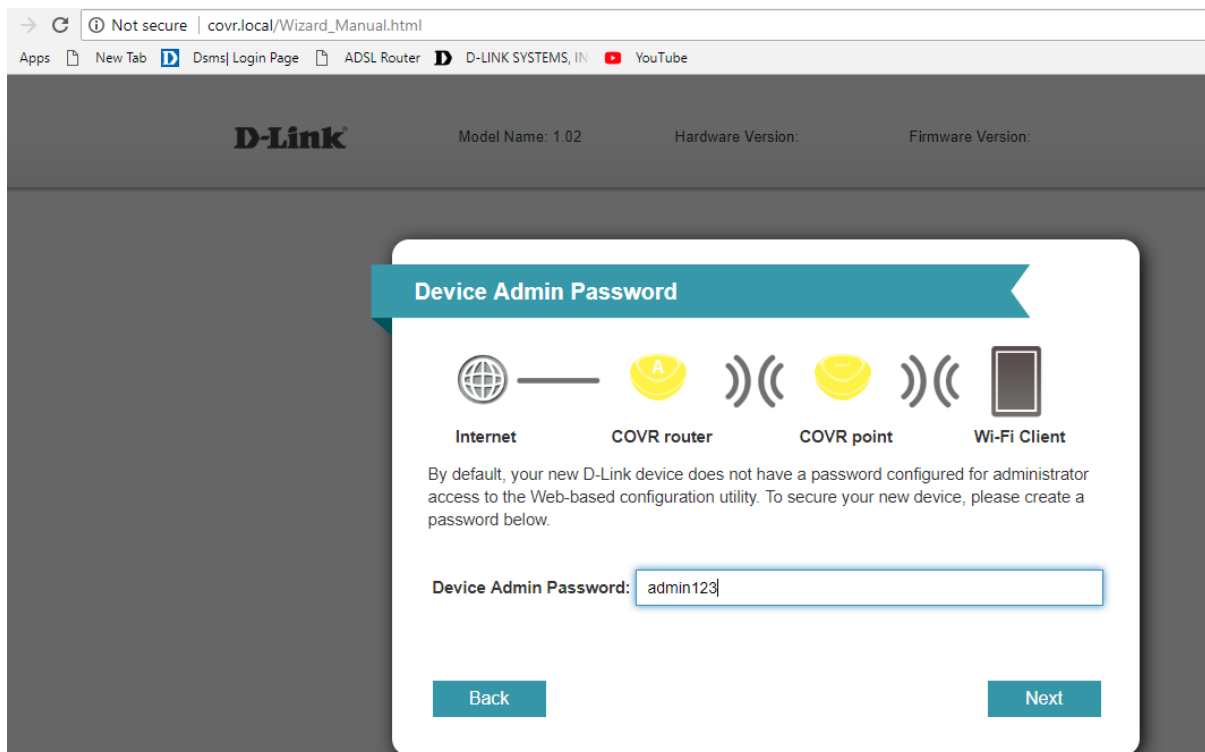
Not secure | covr.local/Wizard_Manual.html

Apps New Tab Dsms| Login Page ADSL Router D-LINK SYSTEMS, IN YouTube

D-Link Model Name: 1.02 Hardware Version: Firmware Version:

Device Admin Password

A

Internet COVR router COVR point Wi-Fi Client

By default, your new D-Link device does not have a password configured for administrator access to the Web-based configuration utility. To secure your new device, please create a password below.

Device Admin Password: admin123

Back Next